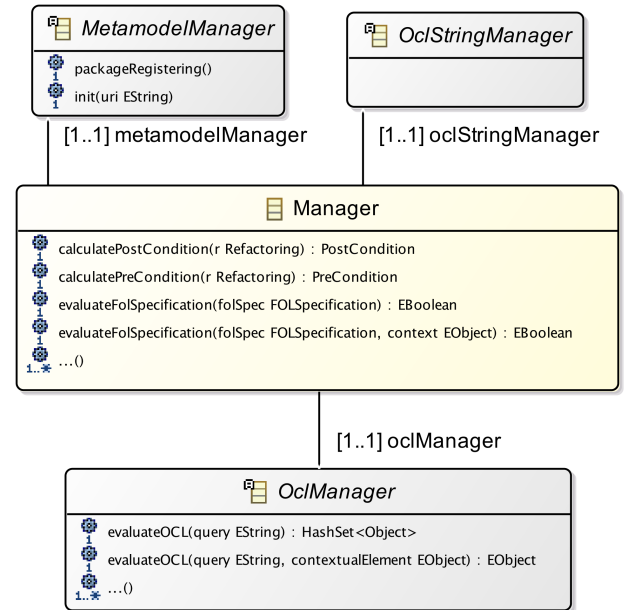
MetamodelManager
packageRegistering()
init(uri EString)

OclStringManager

[1..1] metamodelManager

[1..1] oclStringManager

Manager
calculatePostCondition(r Refactoring) : PostCondition
calculatePreCondition(r Refactoring) : PreCondition
evaluateFolSpecification(folSpec FOLSpecification) : EBoolean
evaluateFolSpecification(folSpec FOLSpecification, context EObject) : EBoolean
...()

[1..1] oclManager

OclManager
evaluateOCL(query EString) : HashSet<Object>
evaluateOCL(query EString, contextualElement EObject) : EObject
...()